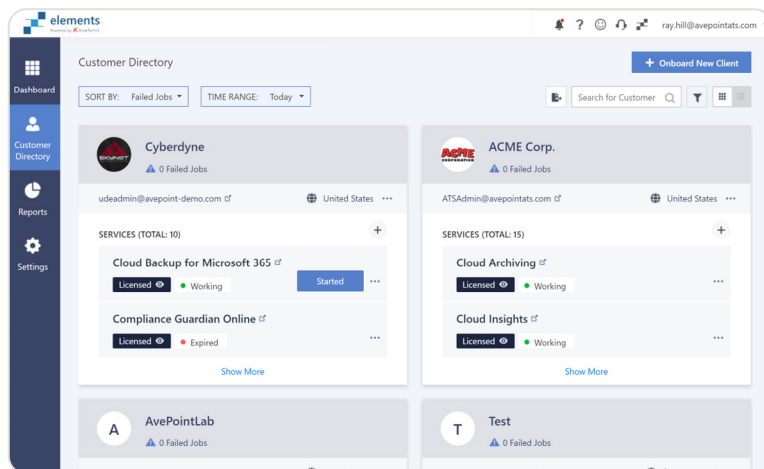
elements
Powered by AvePoint

ray.hill@avepointats.com

Dashboard
Customer Directory
Reports
Settings

Customer Directory

+ Onboard New Client

SORT BY: Failed Jobs
TIME RANGE: Today

Search for Customer

Cyberdyne
0 Failed Jobs
udeadmin@avepoint-demo.com
United States
SERVICES (TOTAL: 10)
Cloud Backup for Microsoft 365
Licensed
Working
Started
Compliance Guardian Online
Licensed
Expired
Show More

ACME Corp.
0 Failed Jobs
ATSAdmin@avepointats.com
United States
SERVICES (TOTAL: 15)
Cloud Archiving
Licensed
Working
Cloud Insights
Licensed
Working
Show More

A
AvePointLab
0 Failed Jobs

T
Test
0 Failed Jobs